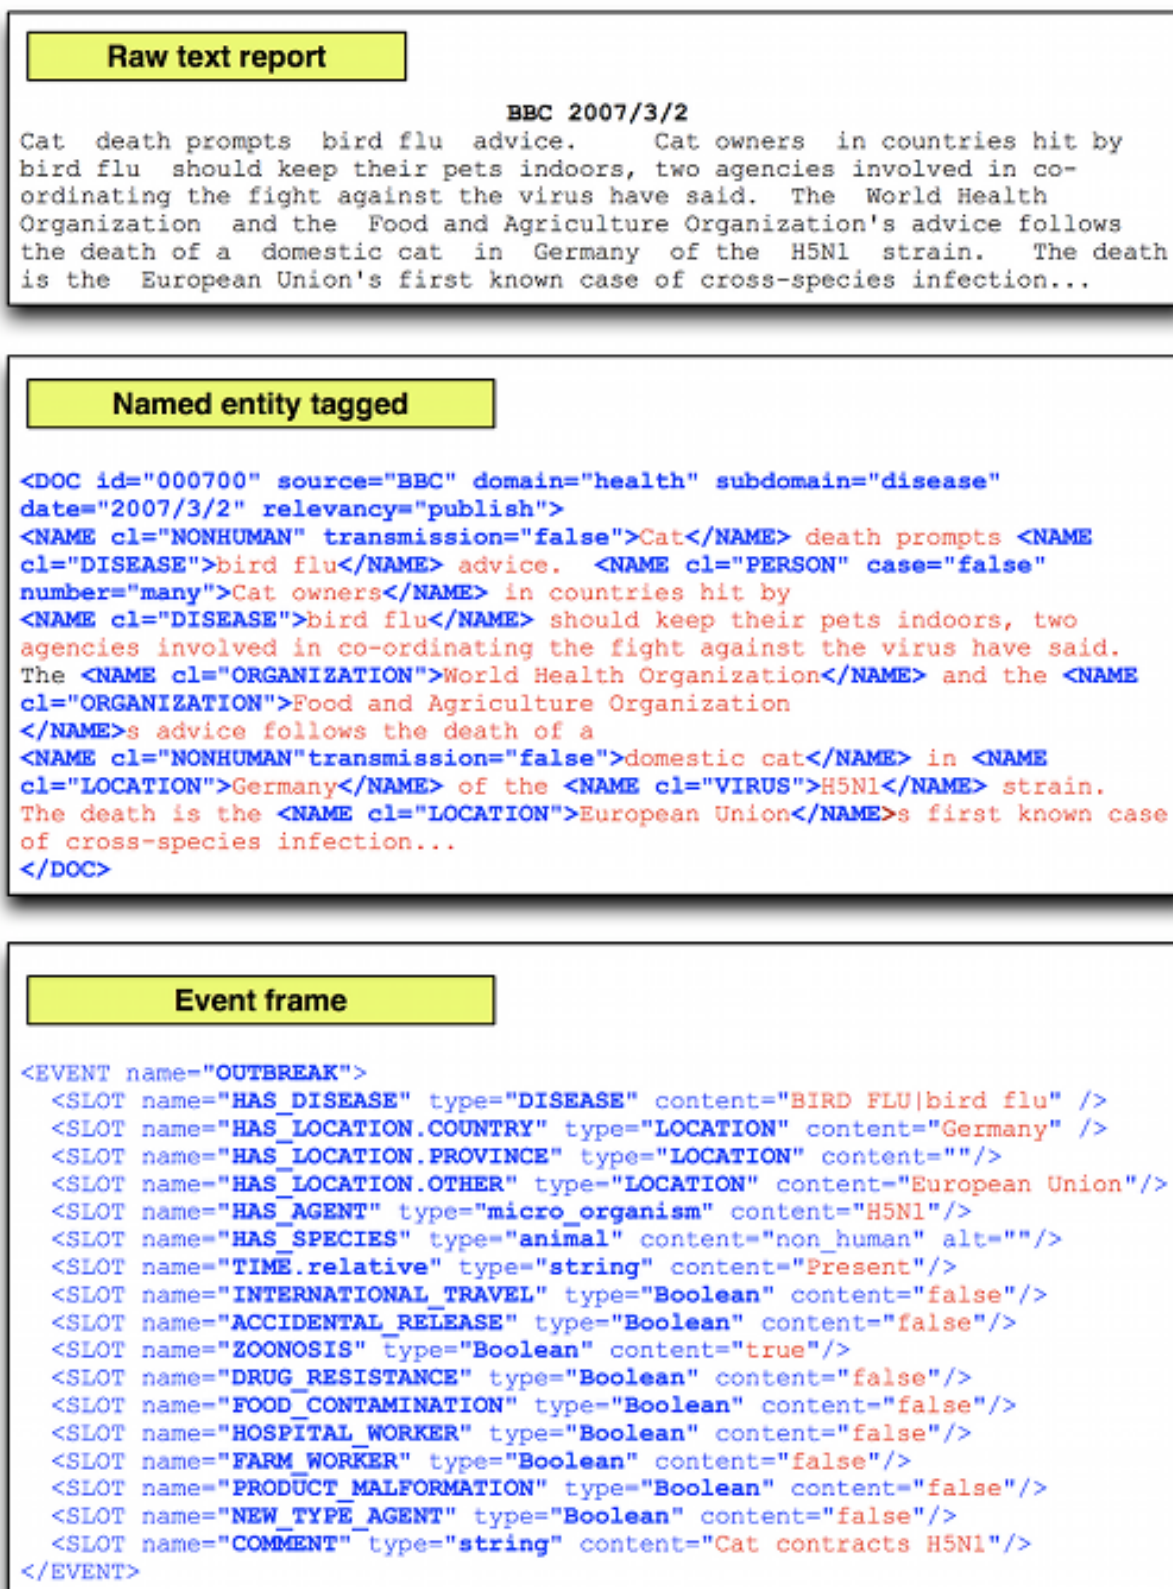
Raw text report

BBC 2007/3/2

Cat death prompts bird flu advice. Cat owners in countries hit by bird flu should keep their pets indoors, two agencies involved in co-ordinating the fight against the virus have said. The World Health Organization and the Food and Agriculture Organization's advice follows the death of a domestic cat in Germany of the H5N1 strain. The death is the European Union's first known case of cross-species infection...

Named entity tagged

<DOC id="000700" source="BBC" domain="health" subdomain="disease" date="2007/3/2" relevancy="publish">
<NAME cl="NONHUMAN" transmission="false">Cat</NAME> death prompts <NAME cl="DISEASE">bird flu</NAME> advice. <NAME cl="PERSON" case="false" number="many">Cat owners</NAME> in countries hit by <NAME cl="DISEASE">bird flu</NAME> should keep their pets indoors, two agencies involved in co-ordinating the fight against the virus have said. The <NAME cl="ORGANIZATION">World Health Organization</NAME> and the <NAME cl="ORGANIZATION">Food and Agriculture Organization</NAME>s advice follows the death of a <NAME cl="NONHUMAN"transmission="false">domestic cat</NAME> in <NAME cl="LOCATION">Germany</NAME> of the <NAME cl="VIRUS">H5N1</NAME> strain. The death is the <NAME cl="LOCATION">European Union</NAME>s first known case of cross-species infection...
</DOC>

Event frame

<EVENT name="OUTBREAK">
<SLOT name="HAS_DISEASE" type="DISEASE" content="BIRD FLU|bird flu" />
<SLOT name="HAS_LOCATION.COUNTRY" type="LOCATION" content="Germany" />
<SLOT name="HAS_LOCATION.PROVINCE" type="LOCATION" content=""/>
<SLOT name="HAS_LOCATION.OTHER" type="LOCATION" content="European Union"/>
<SLOT name="HAS_AGENT" type="micro_organism" content="H5N1"/>
<SLOT name="HAS_SPECIES" type="animal" content="non_human" alt=""/>
<SLOT name="TIME.relative" type="string" content="Present"/>
<SLOT name="INTERNATIONAL_TRAVEL" type="Boolean" content="false"/>
<SLOT name="ACCIDENTAL_RELEASE" type="Boolean" content="false"/>
<SLOT name="ZOONOSIS" type="Boolean" content="true"/>
<SLOT name="DRUG_RESISTANCE" type="Boolean" content="false"/>
<SLOT name="FOOD_CONTAMINATION" type="Boolean" content="false"/>
<SLOT name="HOSPITAL_WORKER" type="Boolean" content="false"/>
<SLOT name="FARM_WORKER" type="Boolean" content="false"/>
<SLOT name="PRODUCT_MALFORMATION" type="Boolean" content="false"/>
<SLOT name="NEW_TYPE_AGENT" type="Boolean" content="false"/>
<SLOT name="COMMENT" type="string" content="Cat contracts H5N1"/>
</EVENT>